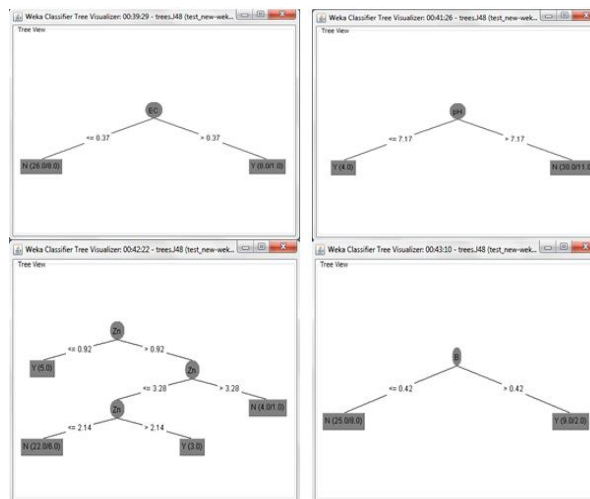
Weka Classifier Tree Visualizer: 00:39:29 - trees.J48 (test_new-wek...

Tree View

EC

<= 0.37

> 0.37

N (26.0/8.0)

Y (6.0/1.0)

Weka Classifier Tree Visualizer: 00:41:26 - trees.J48 (test_new-wek...

Tree View

pH

<= 7.17

> 7.17

Y (4.0)

N (30.0/11.0)

Weka Classifier Tree Visualizer: 00:42:22 - trees.J48 (test_new-wek...

Tree View

Zn

<= 0.92

> 0.92

Y (5.0)

Zn

<= 3.28

> 3.28

N (4.0/1.0)

Zn

<= 2.14

> 2.14

N (22.0/6.0)

Y (3.0)

Weka Classifier Tree Visualizer: 00:43:10 - trees.J48 (test_new-wek...

Tree View

B

<= 0.42

> 0.42

N (25.0/8.0)

Y (9.0/2.0)